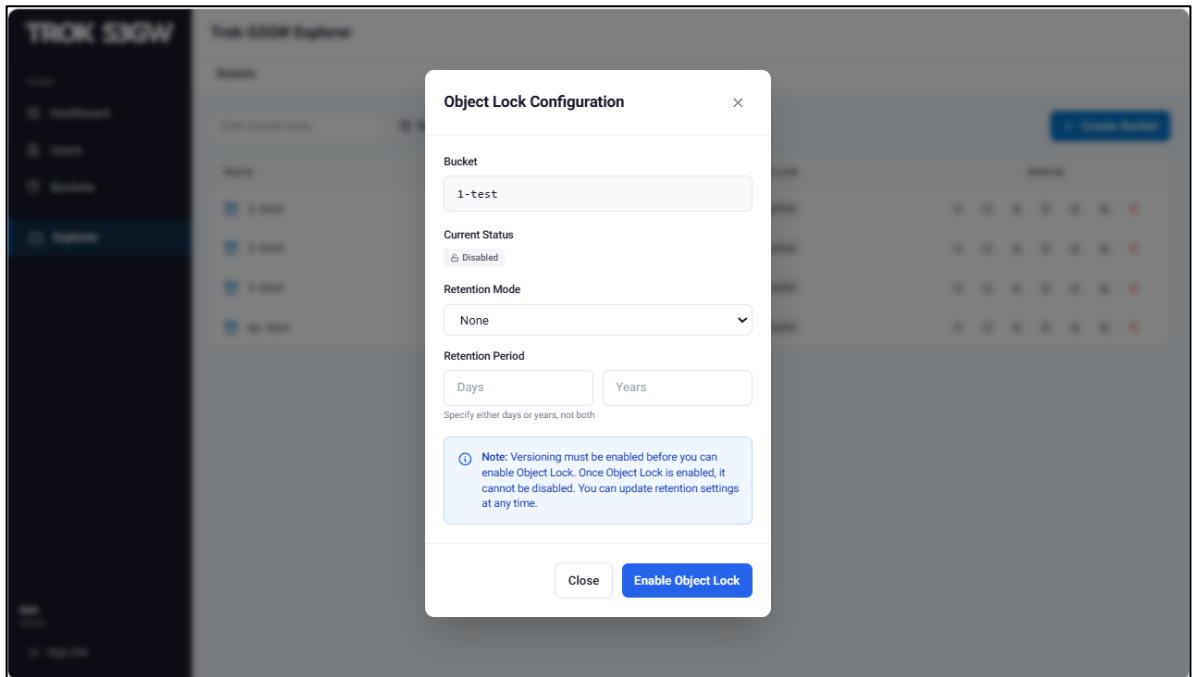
TROK S3GW

Trok S3GW Explorer

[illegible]

Dashboard

Users

Buckets

Explorer

Create Bucket

Object Lock Configuration

×

Bucket

1-test

Current Status

Disabled

Retention Mode

None

Retention Period

Days

Years

Specify either days or years, not both

Note: Versioning must be enabled before you can enable Object Lock. Once Object Lock is enabled, it cannot be disabled. You can update retention settings at any time.

Close

Enable Object Lock

Sign Out